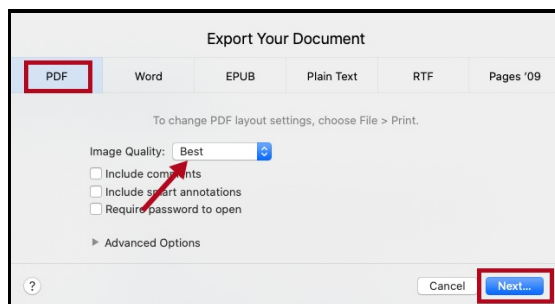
Export Your Document

| PDF | Word | EPUB | Plain Text | RTF | Pages '09 |
|---|---|---|---|---|---|

To change PDF layout settings, choose File > Print.

Image Quality: Best

Include comments

Include smart annotations

Require password to open

Advanced Options

?

Cancel

Next...